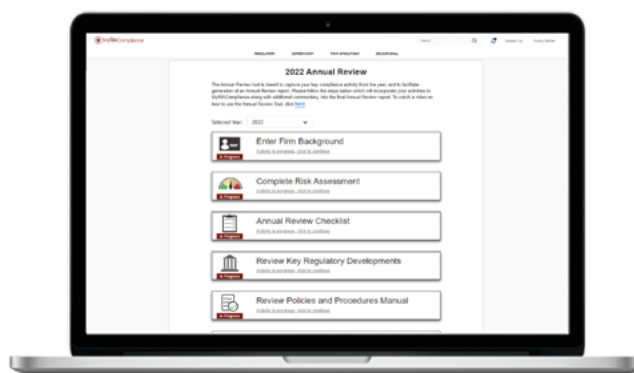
MyRIACompliance

REGULATORY SUPERVISORY FIRM OPERATIONS EXCEPTIONAL

Search

2022 Annual Review

The Annual Review tool is meant to capture your key compliance activity from the year, and to facilitate generation of an Annual Review report. Please follow the steps below which will incorporate your activities in MyRIACompliance along with additional commentary, into the final Annual Review report. To watch a video on how to use the Annual Review Tool, click here.

Selected Year: 2022

Enter Firm Background
Activity in progress, click to continue
In Progress

Complete Risk Assessment
Activity in progress, click to continue
In Progress

Annual Review Checklist
Activity in progress, click to continue
In Progress

Review Key Regulatory Developments
Activity in progress, click to continue
In Progress

Review Policies and Procedures Manual
Activity in progress, click to continue
In Progress